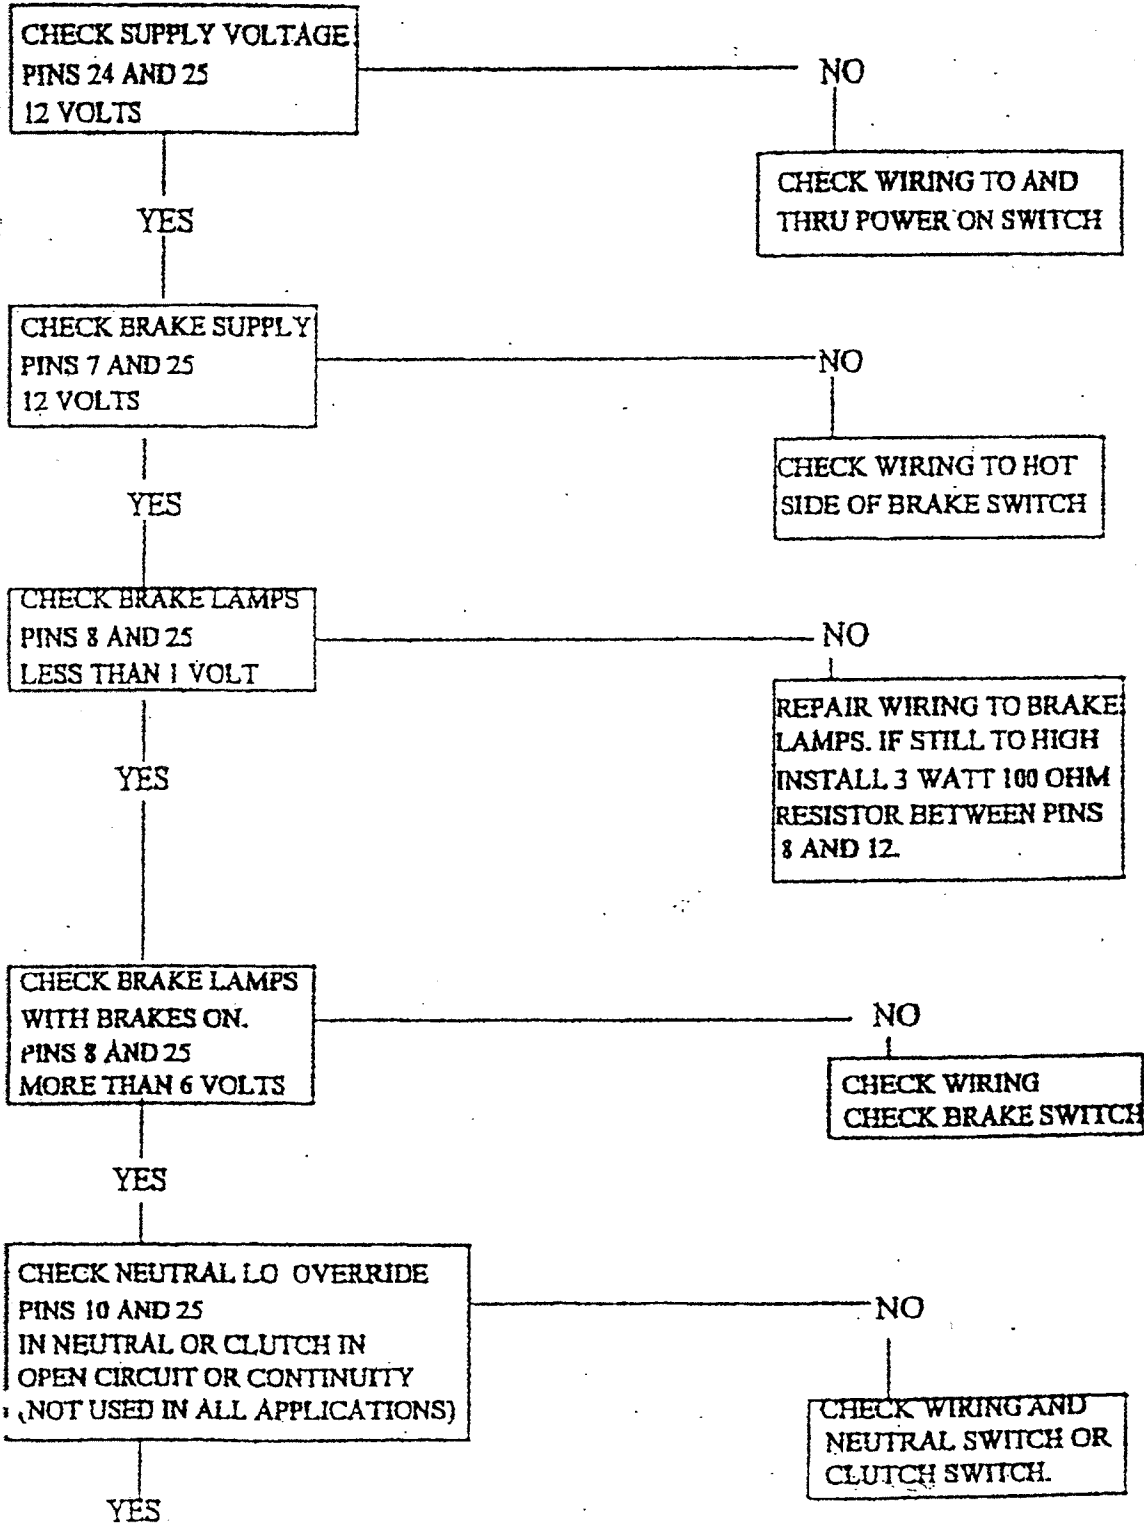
CHECK SUPPLY VOLTAGE
PINS 24 AND 25
12 VOLTS

NO

CHECK WIRING TO AND
THRU POWER ON SWITCH

YES

CHECK BRAKE SUPPLY
PINS 7 AND 25
12 VOLTS

NO

CHECK WIRING TO HOT
SIDE OF BRAKE SWITCH

YES

CHECK BRAKE LAMPS
PINS 8 AND 25
LESS THAN 1 VOLT

NO

REPAIR WIRING TO BRAKE LAMPS. IF STILL TO HIGH INSTALL 3 WATT 100 OHM RESISTOR BETWEEN PINS 8 AND 12.

YES

CHECK BRAKE LAMPS
WITH BRAKES ON.
PINS 8 AND 25
MORE THAN 6 VOLTS

NO

CHECK WIRING
CHECK BRAKE SWITCH

YES

CHECK NEUTRAL LO OVERRIDE
PINS 10 AND 25
IN NEUTRAL OR CLUTCH IN
OPEN CIRCUIT OR CONTINUITY
(NOT USED IN ALL APPLICATIONS)

NO

CHECK WIRING AND
NEUTRAL SWITCH OR
CLUTCH SWITCH.

YES